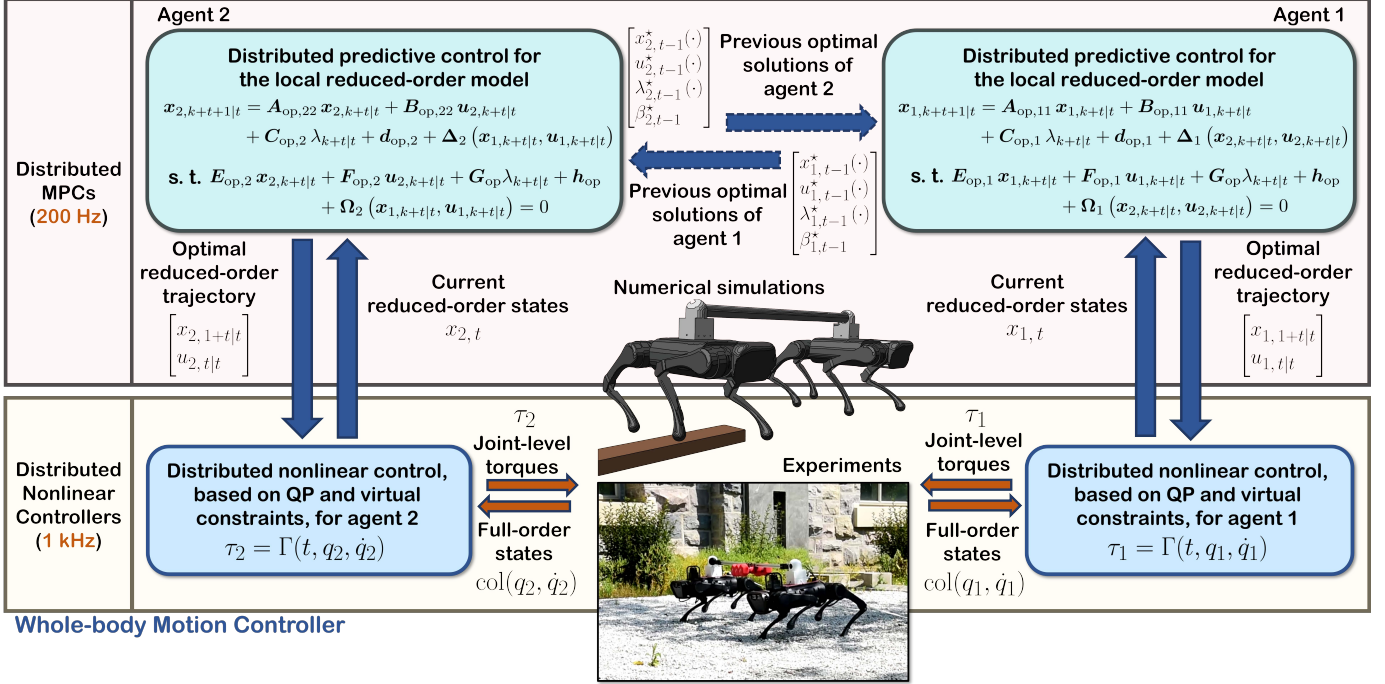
Distributed MPCs (200 Hz)

Agent 2

Distributed predictive control for the local reduced-order model

$\boldsymbol{x}_{2,k+t+1|t} = \boldsymbol{A}_{\mathrm{op},22}\,\boldsymbol{x}_{2,k+t|t} + \boldsymbol{B}_{\mathrm{op},22}\,\boldsymbol{u}_{2,k+t|t} + \boldsymbol{C}_{\mathrm{op},2}\,\lambda_{k+t|t} + \boldsymbol{d}_{\mathrm{op},2} + \boldsymbol{\Delta}_2\left(\boldsymbol{x}_{1,k+t|t}, \boldsymbol{u}_{1,k+t|t}\right)$

s. t. $\boldsymbol{E}_{\mathrm{op},2}\,\boldsymbol{x}_{2,k+t|t} + \boldsymbol{F}_{\mathrm{op},2}\,\boldsymbol{u}_{2,k+t|t} + \boldsymbol{G}_{\mathrm{op}}\lambda_{k+t|t} + \boldsymbol{h}_{\mathrm{op}} + \boldsymbol{\Omega}_2\left(\boldsymbol{x}_{1,k+t|t}, \boldsymbol{u}_{1,k+t|t}\right) = 0$

$\begin{bmatrix} x^\star_{2,t-1}(\cdot) \\ u^\star_{2,t-1}(\cdot) \\ \lambda^\star_{2,t-1}(\cdot) \\ \beta^\star_{2,t-1} \end{bmatrix}$

Previous optimal solutions of agent 2

Previous optimal solutions of agent 1

$\begin{bmatrix} x^\star_{1,t-1}(\cdot) \\ u^\star_{1,t-1}(\cdot) \\ \lambda^\star_{1,t-1}(\cdot) \\ \beta^\star_{1,t-1} \end{bmatrix}$

Agent 1

Distributed predictive control for the local reduced-order model

$\boldsymbol{x}_{1,k+t+1|t} = \boldsymbol{A}_{\mathrm{op},11}\,\boldsymbol{x}_{1,k+t|t} + \boldsymbol{B}_{\mathrm{op},11}\,\boldsymbol{u}_{1,k+t|t} + \boldsymbol{C}_{\mathrm{op},1}\,\lambda_{k+t|t} + \boldsymbol{d}_{\mathrm{op},1} + \boldsymbol{\Delta}_1\left(\boldsymbol{x}_{2,k+t|t}, \boldsymbol{u}_{2,k+t|t}\right)$

s. t. $\boldsymbol{E}_{\mathrm{op},1}\,\boldsymbol{x}_{1,k+t|t} + \boldsymbol{F}_{\mathrm{op},1}\,\boldsymbol{u}_{1,k+t|t} + \boldsymbol{G}_{\mathrm{op}}\lambda_{k+t|t} + \boldsymbol{h}_{\mathrm{op}} + \boldsymbol{\Omega}_1\left(\boldsymbol{x}_{2,k+t|t}, \boldsymbol{u}_{2,k+t|t}\right) = 0$

Optimal reduced-order trajectory
$\begin{bmatrix} x_{2,1+t|t} \\ u_{2,t|t} \end{bmatrix}$

Current reduced-order states
$x_{2,t}$

Numerical simulations

Current reduced-order states
$x_{1,t}$

Optimal reduced-order trajectory
$\begin{bmatrix} x_{1,1+t|t} \\ u_{1,t|t} \end{bmatrix}$

Distributed Nonlinear Controllers (1 kHz)

Distributed nonlinear control, based on QP and virtual constraints, for agent 2
$\tau_2 = \Gamma(t, q_2, \dot{q}_2)$

$\tau_2$
Joint-level torques

Full-order states
$\mathrm{col}(q_2, \dot{q}_2)$

Experiments

$\tau_1$
Joint-level torques

Full-order states
$\mathrm{col}(q_1, \dot{q}_1)$

Distributed nonlinear control, based on QP and virtual constraints, for agent 1
$\tau_1 = \Gamma(t, q_1, \dot{q}_1)$

Whole-body Motion Controller